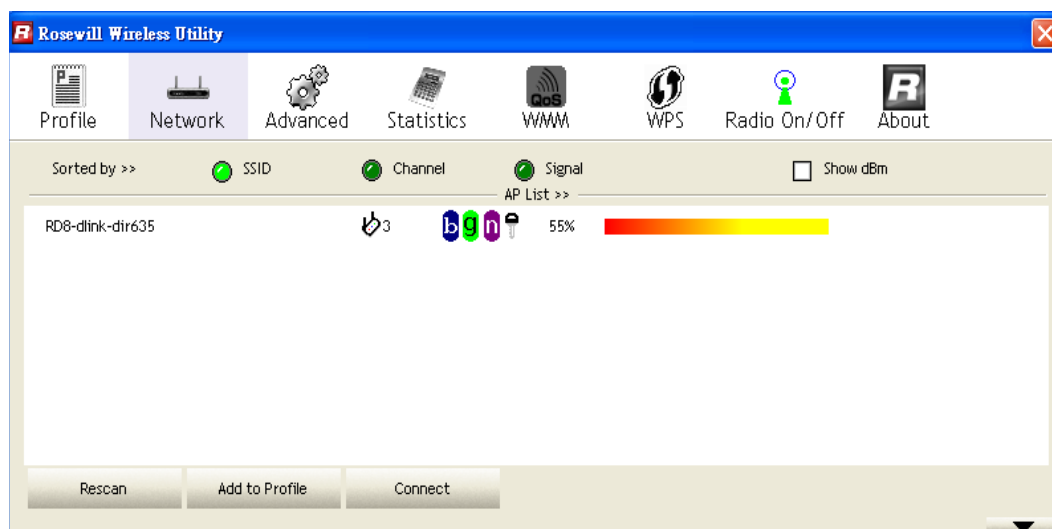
Rosewill Wireless Utility

Profile Network Advanced Statistics QoS WMM WPS Radio On/Off About

Sorted by >> SSID Channel Signal Show dBm

AP List >>

| RD8-dlink-dir635 | 3 | b g n | 55% |
|---|---|---|---|

Rescan Add to Profile Connect